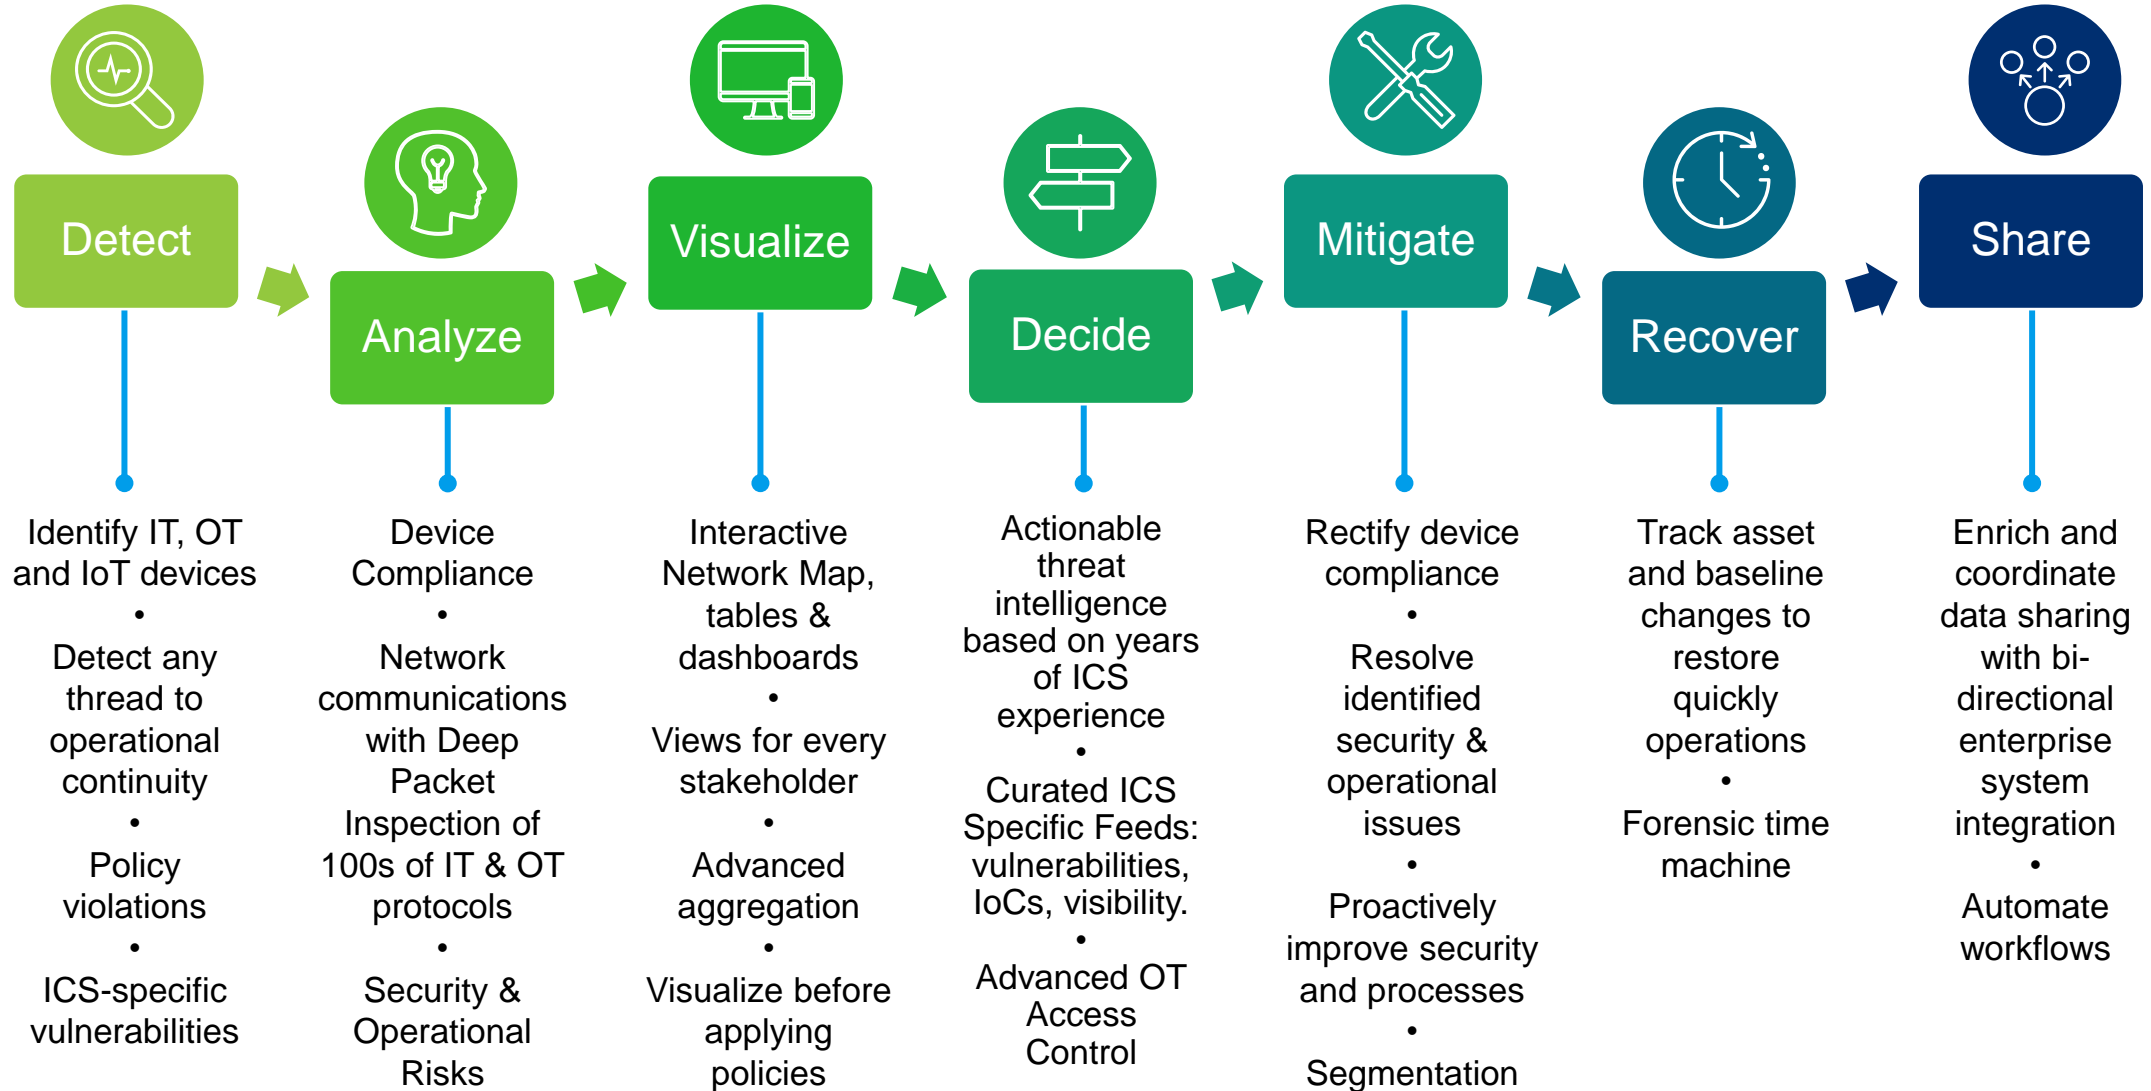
Detect

Identify IT, OT and IoT devices
•
Detect any thread to operational continuity
•
Policy violations
•
ICS-specific vulnerabilities

Analyze

Device Compliance
•
Network communications with Deep Packet Inspection of 100s of IT & OT protocols
•
Security & Operational Risks

Visualize

Interactive Network Map, tables & dashboards
•
Views for every stakeholder
•
Advanced aggregation
•
Visualize before applying policies

Decide

Actionable threat intelligence based on years of ICS experience
•
Curated ICS Specific Feeds: vulnerabilities, IoCs, visibility.
•
Advanced OT Access Control

Mitigate

Rectify device compliance
•
Resolve identified security & operational issues
•
Proactively improve security and processes
•
Segmentation

Recover

Track asset and baseline changes to restore quickly operations
•
Forensic time machine

Share

Enrich and coordinate data sharing with bi-directional enterprise system integration
•
Automate workflows